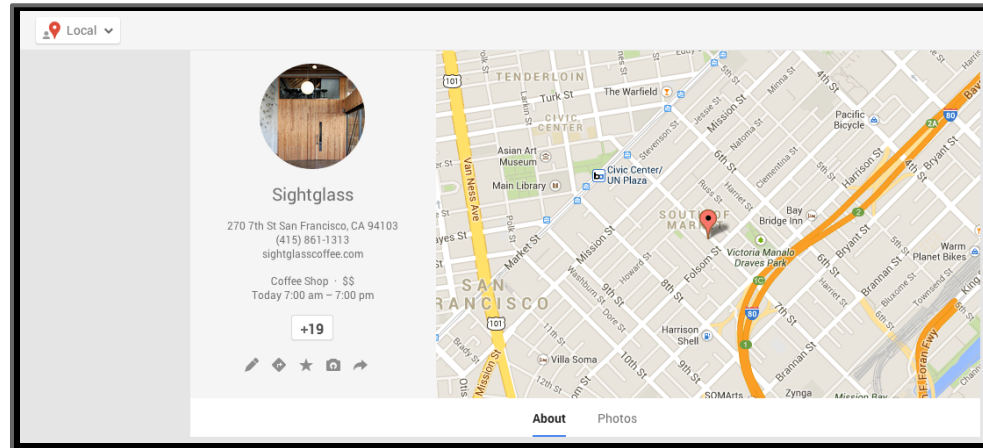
Local

Sightglass

270 7th St San Francisco, CA 94103
(415) 861-1313
sightglasscoffee.com

Coffee Shop · $$
Today 7:00 am – 7:00 pm

+19

101
TENDERLOIN
Turk St
The Warfield
CIVIC CENTER
Asian Art Museum
Civic Center/ UN Plaza
Main Library
Van Ness Ave
Market St
Mission St
SOUTH OF MARKET
Victoria Manalo Draves Park
Bay Bridge Inn
Pacific Bicycle
Harrison St
Bryant St
Warm Planet Bikes
SAN FRANCISCO
Folsom St
Howard St
9th St
8th St
7th St
6th St
5th St
4th St
Brannan St
Townsend St
Harrison Shell
Villa Soma
10th St
Mission St
SOMArts
Zynga
Mission Bay
I-80
101
I-280
Fwy
King
Bay
Jessie St
Minna St
Natoma St
Clementina St
Tehama St
Polk St
Larkin St
Stevenson St
Washburn St
Ore St
Russ St
Bluxome St
Brady St
Otis St
12th St
13th St
Ivy St

About
Photos